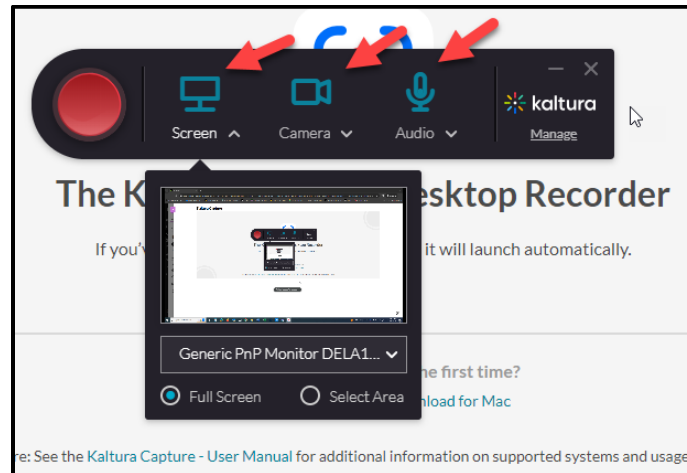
Screen
Camera
Audio
kaltura
Manage

The K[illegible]esktop Recorder

If you'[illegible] it will launch automatically.

Generic PnP Monitor DELA1...
Full Screen
Select Area

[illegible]he first time?
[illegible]nload for Mac

re: See the Kaltura Capture - User Manual for additional information on supported systems and usage